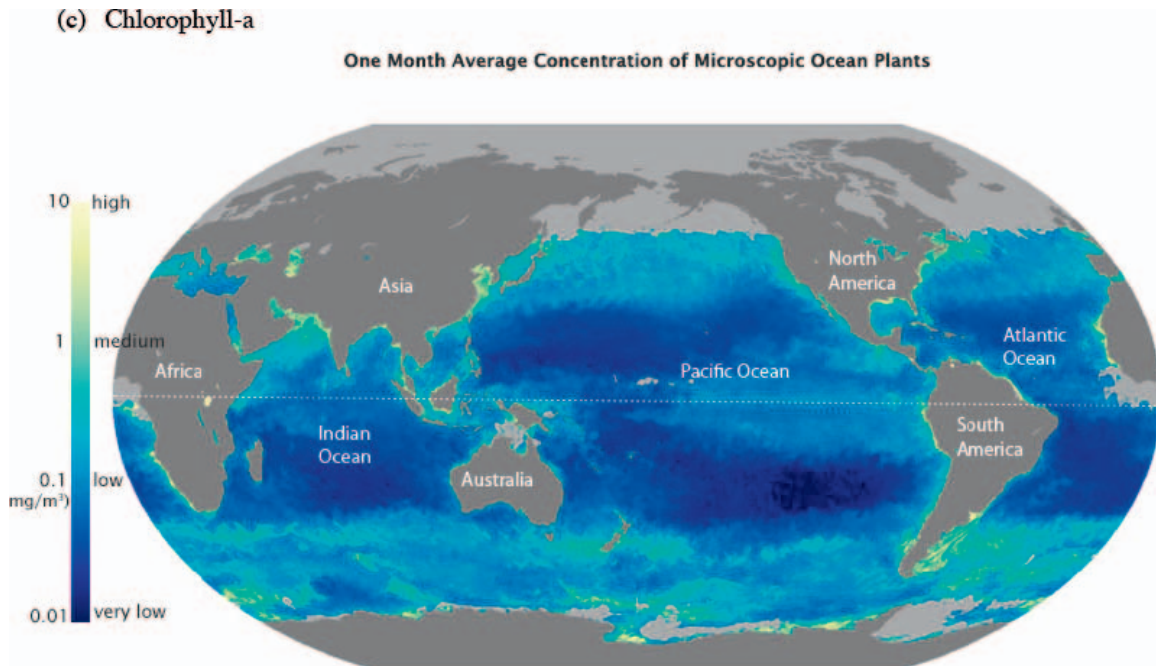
(c) Chlorophyll-a

One Month Average Concentration of Microscopic Ocean Plants

10 high

1 medium

0.1 low
mg/m³)

0.01 very low

Asia

North America

Africa

Pacific Ocean

Atlantic Ocean

Indian Ocean

Australia

South America